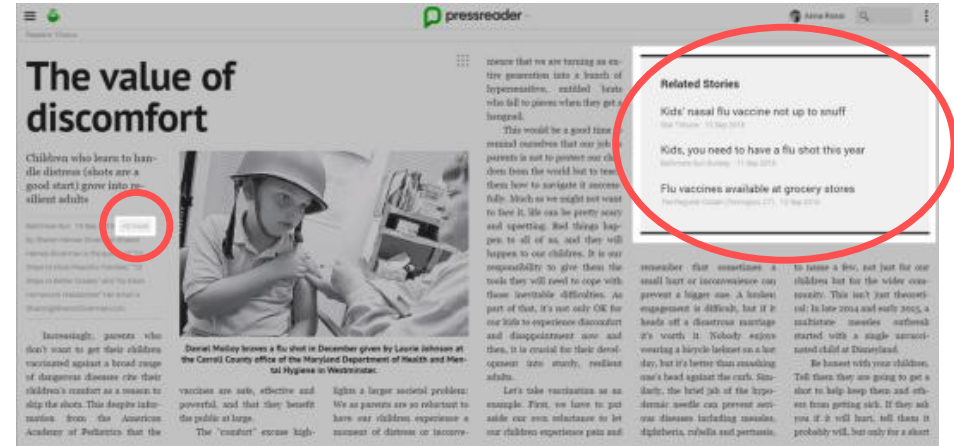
pressreader

Anna Rossi

The value of discomfort

Children who learn to handle distress (shots are a good start) grow into resilient adults

Baltimore Sun · 15 Sep 2016 · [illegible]

By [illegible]

Increasingly, parents who don't want to get their children vaccinated against a broad range of dangerous diseases cite their children's comfort as a reason to skip the shots. This despite information from the American Academy of Pediatrics that the

Daniel Malloy braves a flu shot in December given by Laurie Johnson at the Carroll County office of the Maryland Department of Health and Mental Hygiene in Westminster.

vaccines are safe, effective and powerful, and that they benefit the public at large.

The "comfort" excuse high-

lights a larger societal problem: We as parents are so reluctant to have our children experience a moment of distress or inconve-

nience that we are turning an entire generation into a bunch of hypersensitive, entitled brats who fall to pieces when they get a hangnail.

This would be a good time to remind ourselves that our job as parents is not to protect our children from the world but to teach them how to navigate it successfully. Much as we might not want to face it, life can be pretty scary and upsetting. Bad things happen to all of us, and they will happen to our children. It is our responsibility to give them the tools they will need to cope with those inevitable difficulties. As part of that, it's not only OK for our kids to experience discomfort and disappointment now and then, it is crucial for their development into sturdy, resilient adults.

Let's take vaccination as an example. First, we have to put aside our own reluctance to let our children experience pain and

remember that sometimes a small hurt or inconvenience can prevent a bigger one. A broken engagement is difficult, but if it heads off a disastrous marriage it's worth it. Nobody enjoys wearing a bicycle helmet on a hot day, but it's better than smashing one's head against the curb. Similarly, the brief jab of the hypodermic needle can prevent serious diseases including measles, diphtheria, rubella and pertussis,

to name a few, not just for our children but for the wider community. This isn't just theoretical: In late 2014 and early 2015, a multistate measles outbreak started with a single unvaccinated child at Disneyland.

Be honest with your children. Tell them they are going to get a shot to help keep them and others from getting sick. If they ask you if it will hurt, tell them it probably will, but only for a short

Related Stories

Kids' nasal flu vaccine not up to snuff
Star Tribune · 15 Sep 2016

Kids, you need to have a flu shot this year
Baltimore Sun Sunday · 11 Sep 2016

Flu vaccines available at grocery stores
The Register Citizen (Torrington, CT) · 13 Sep 2016